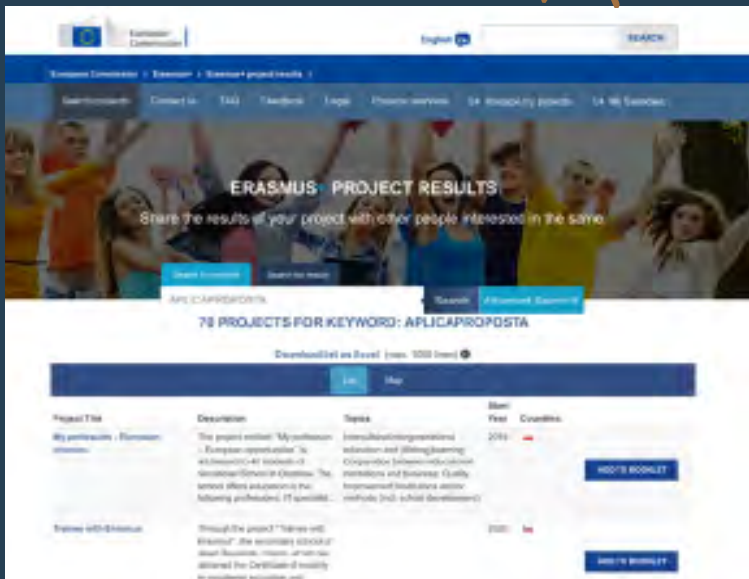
European Commission

English EN

SEARCH

European Commission > Erasmus+ > Erasmus+ project results >

Search projects Contact us FAQ Feedback Legal Privacy services EU Mobility projects EU My Searches

ERASMUS+ PROJECT RESULTS

Share the results of your project with other people interested in the same

Search in projects Search for results

APLICAPROPOSTA

Search Advanced Search

78 PROJECTS FOR KEYWORD: APLICAPROPOSTA

Download list as Excel (max. 1000 lines)

List Map

| Project Title | Description | Topics | Start Year | Countries | |
|---|---|---|---|---|---|
| My profession - European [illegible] | The project entitled "My profession - European opportunities" is addressed to 40 students of Vocational School in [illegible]. The school offers education in the following professions: IT specialist... | Intercultural/intergenerational education and (lifelong)learning; Cooperation between educational institutions and business; Quality Improvement Institutions and/or methods (incl. school development) | 2019 | | ADD TO BOOKLET |
| Trainee with Erasmus | Through the project "Trainee with Erasmus", the secondary school of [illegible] obtained the Certificate of mobility in vocational education and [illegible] | | 2020 | | ADD TO BOOKLET |